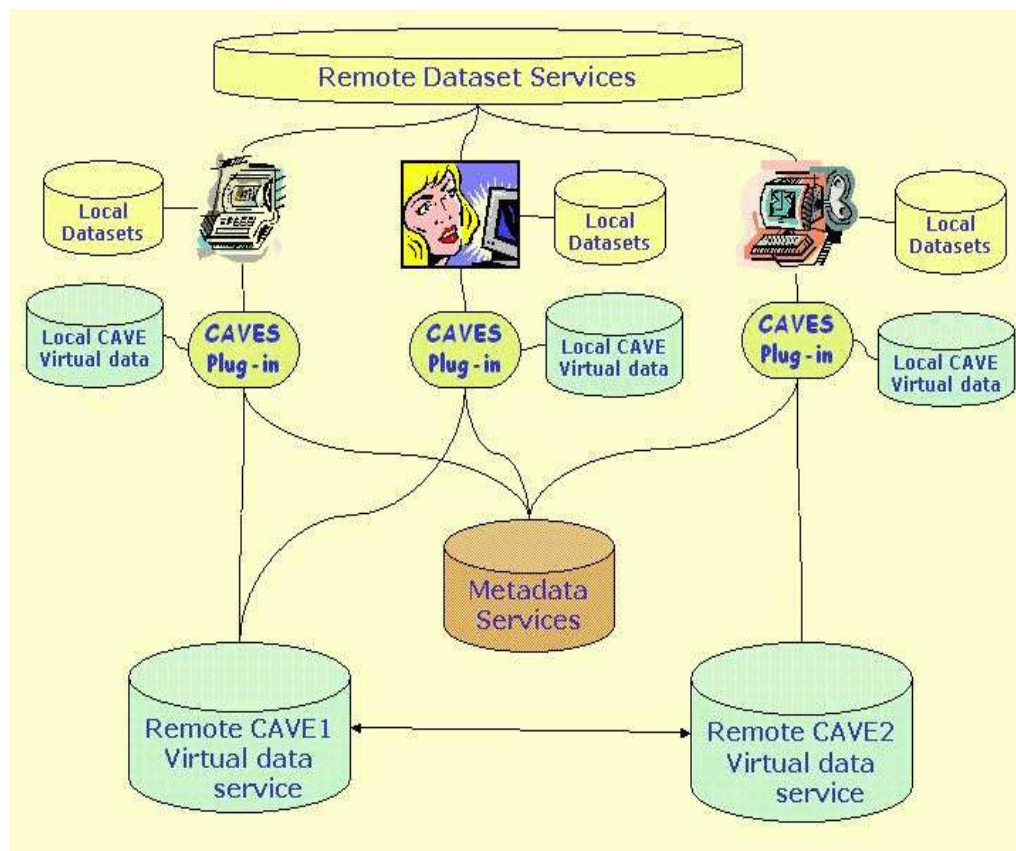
Remote Dataset Services

Local Datasets

Local Datasets

Local Datasets

Local CAVE Virtual data

CAVES Plug-in

CAVES Plug-in

Local CAVE Virtual data

CAVES Plug-in

Local CAVE Virtual data

Metadata Services

Remote CAVE1 Virtual data service

Remote CAVE2 Virtual data service